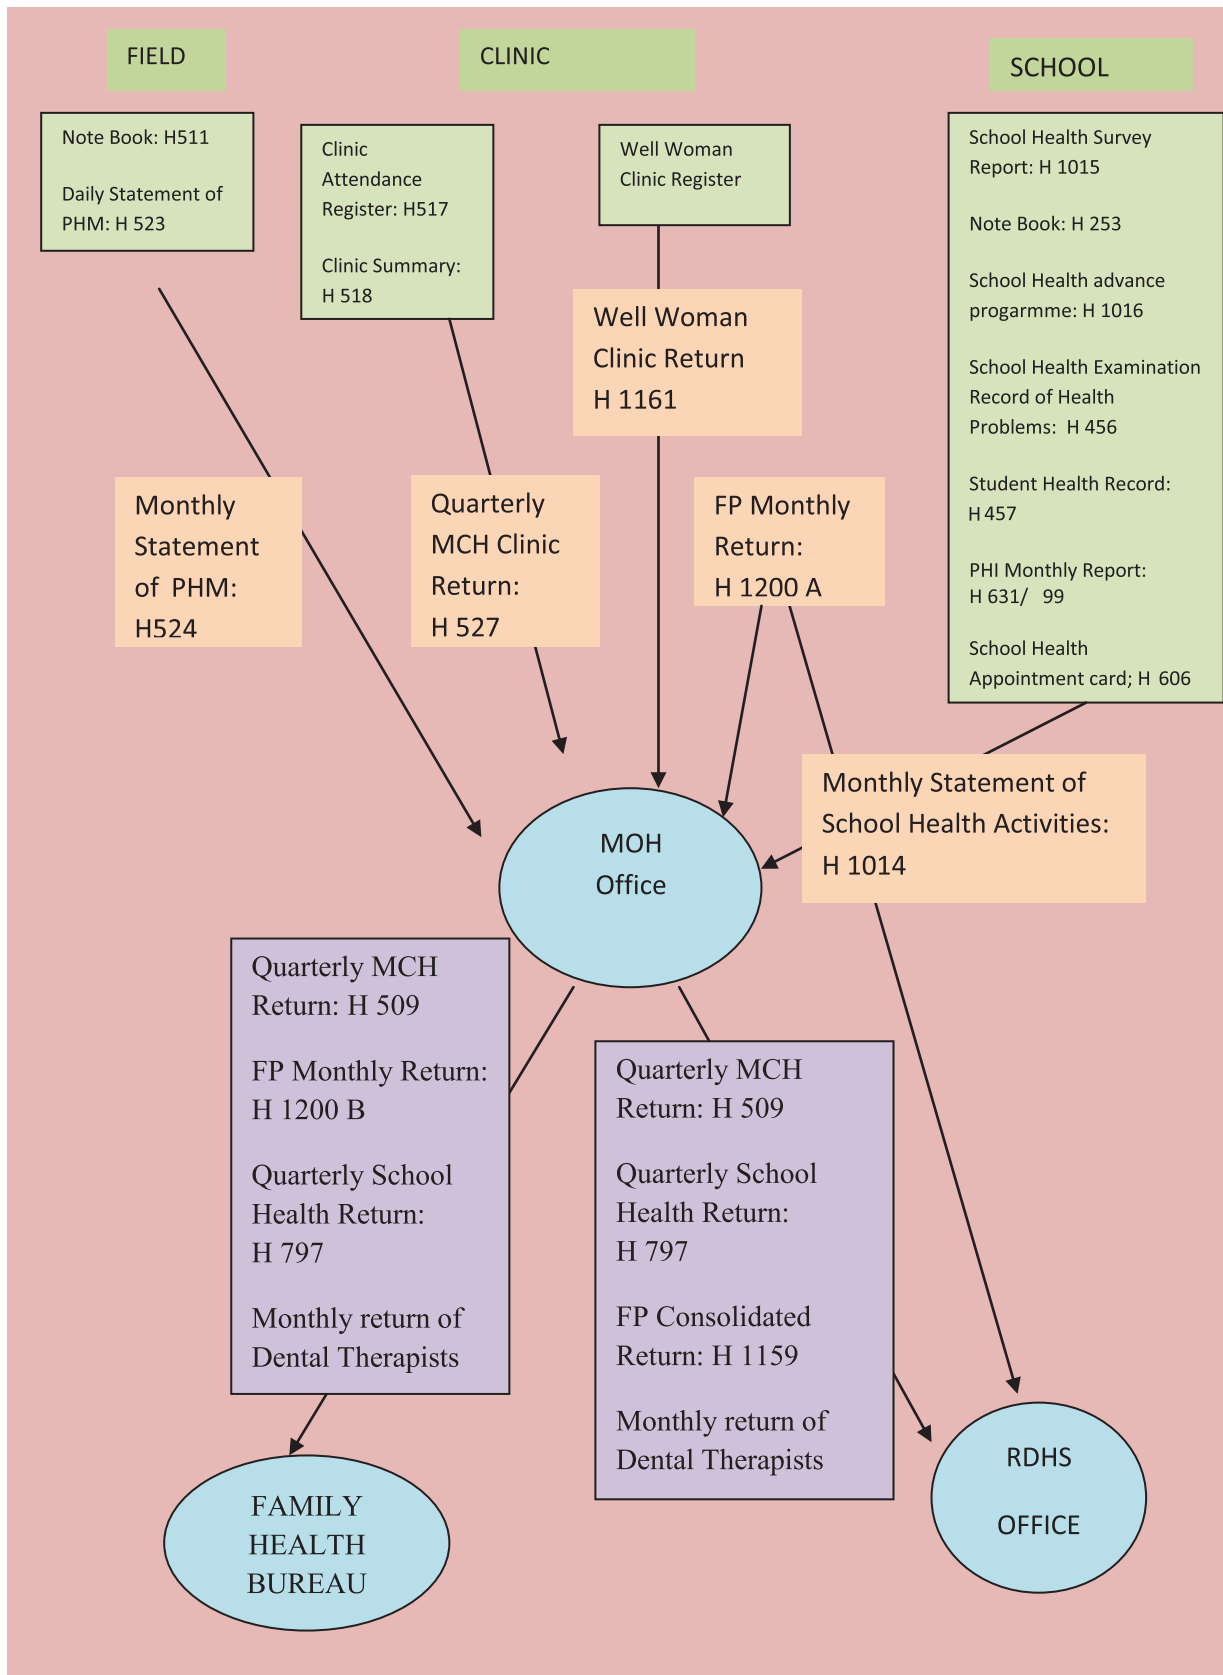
FIELD

CLINIC

SCHOOL

Note Book: H511

Daily Statement of PHM: H 523

Clinic Attendance Register: H517

Clinic Summary: H 518

Well Woman Clinic Register

School Health Survey Report: H 1015

Note Book: H 253

School Health advance progarmme: H 1016

School Health Examination Record of Health Problems: H 456

Student Health Record: H 457

PHI Monthly Report: H 631/ 99

School Health Appointment card; H 606

Well Woman Clinic Return H 1161

Monthly Statement of PHM: H524

Quarterly MCH Clinic Return: H 527

FP Monthly Return: H 1200 A

Monthly Statement of School Health Activities: H 1014

MOH Office

Quarterly MCH Return: H 509

FP Monthly Return: H 1200 B

Quarterly School Health Return: H 797

Monthly return of Dental Therapists

Quarterly MCH Return: H 509

Quarterly School Health Return: H 797

FP Consolidated Return: H 1159

Monthly return of Dental Therapists

FAMILY HEALTH BUREAU

RDHS OFFICE